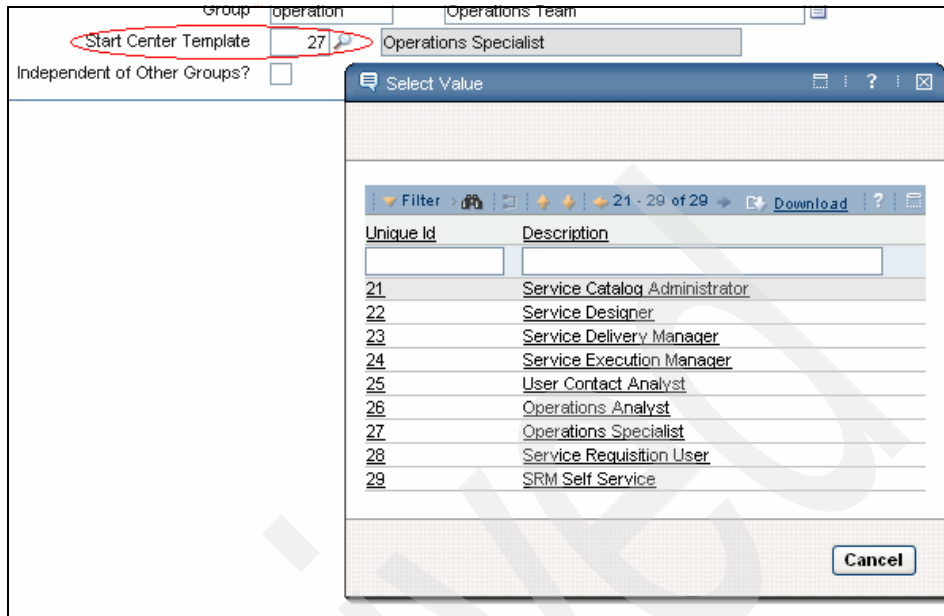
Group operation Operations Team

Start Center Template 27 Operations Specialist

Independent of Other Groups?

Select Value

Filter 21 - 29 of 29 Download

| Unique Id | Description |
|---|---|
| | |
| 21 | Service Catalog Administrator |
| 22 | Service Designer |
| 23 | Service Delivery Manager |
| 24 | Service Execution Manager |
| 25 | User Contact Analyst |
| 26 | Operations Analyst |
| 27 | Operations Specialist |
| 28 | Service Requisition User |
| 29 | SRM Self Service |

Cancel